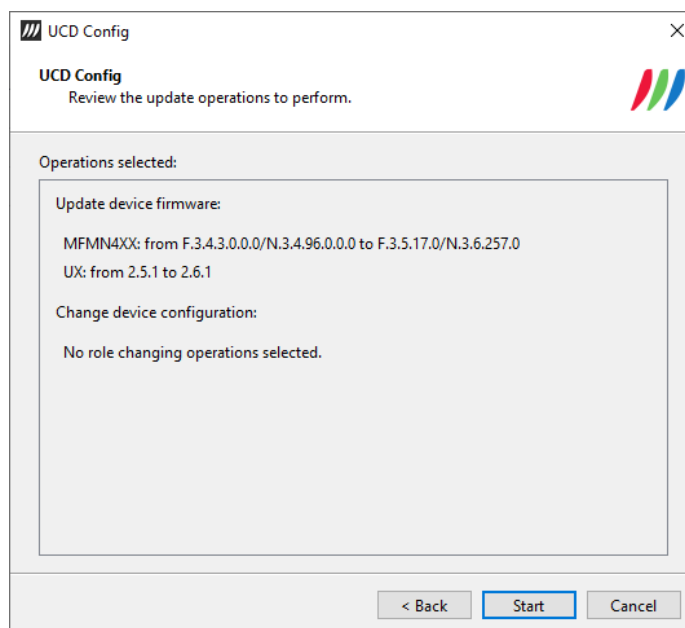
UCD Config

UCD Config
Review the update operations to perform.

Operations selected:

Update device firmware:

MFMN4XX: from F.3.4.3.0.0.0/N.3.4.96.0.0.0 to F.3.5.17.0/N.3.6.257.0
UX: from 2.5.1 to 2.6.1

Change device configuration:

No role changing operations selected.

< Back
Start
Cancel